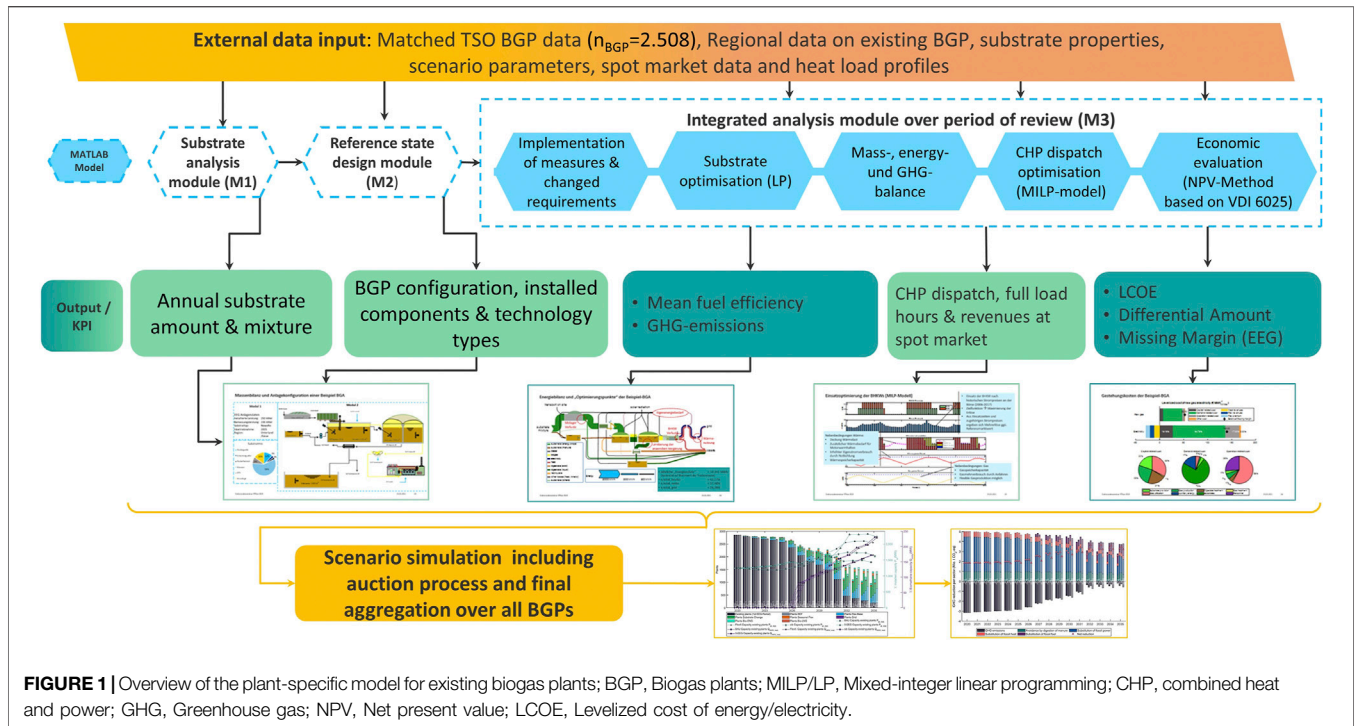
External data input: Matched TSO BGP data ($n_{BGP}$=2.508), Regional data on existing BGP, substrate properties, scenario parameters, spot market data and heat load profiles

MATLAB Model

Substrate analysis module (M1)

Reference state design module (M2)

Integrated analysis module over period of review (M3)

Implementation of measures & changed requirements

Substrate optimisation (LP)

Mass-, energy- und GHG-balance

CHP dispatch optimisation (MILP-model)

Economic evaluation (NPV-Method based on VDI 6025)

Output / KPI

Annual substrate amount & mixture

BGP configuration, installed components & technology types

• Mean fuel efficiency
• GHG-emissions

CHP dispatch, full load hours & revenues at spot market

• LCOE
• Differential Amount
• Missing Margin (EEG)

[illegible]

Scenario simulation including auction process and final aggregation over all BGPs

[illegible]

FIGURE 1 | Overview of the plant-specific model for existing biogas plants; BGP, Biogas plants; MILP/LP, Mixed-integer linear programming; CHP, combined heat and power; GHG, Greenhouse gas; NPV, Net present value; LCOE, Levelized cost of energy/electricity.